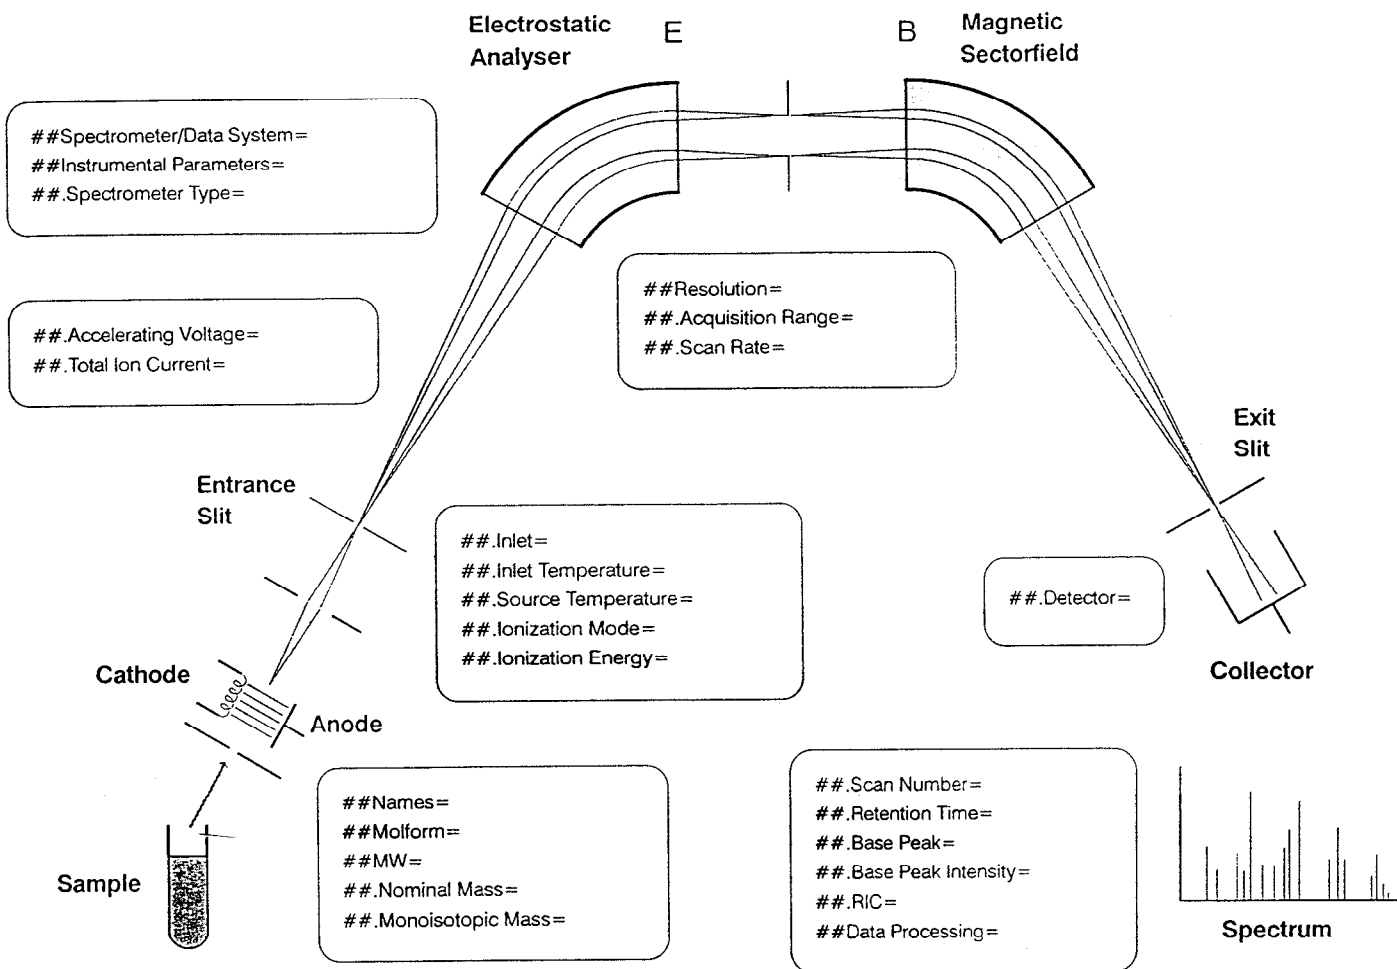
Electrostatic Analyser

E

B

Magnetic Sectorfield

##Spectrometer/Data System=
##Instrumental Parameters=
##.Spectrometer Type=

##.Accelerating Voltage=
##.Total Ion Current=

##Resolution=
##.Acquisition Range=
##.Scan Rate=

Exit Slit

Entrance Slit

##.Inlet=
##.Inlet Temperature=
##.Source Temperature=
##.Ionization Mode=
##.Ionization Energy=

##.Detector=

Cathode

Collector

Anode

##Names=
##Molform=
##MW=
##.Nominal Mass=
##.Monoisotopic Mass=

##.Scan Number=
##.Retention Time=
##.Base Peak=
##.Base Peak Intensity=
##.RIC=
##Data Processing=

Sample

Spectrum